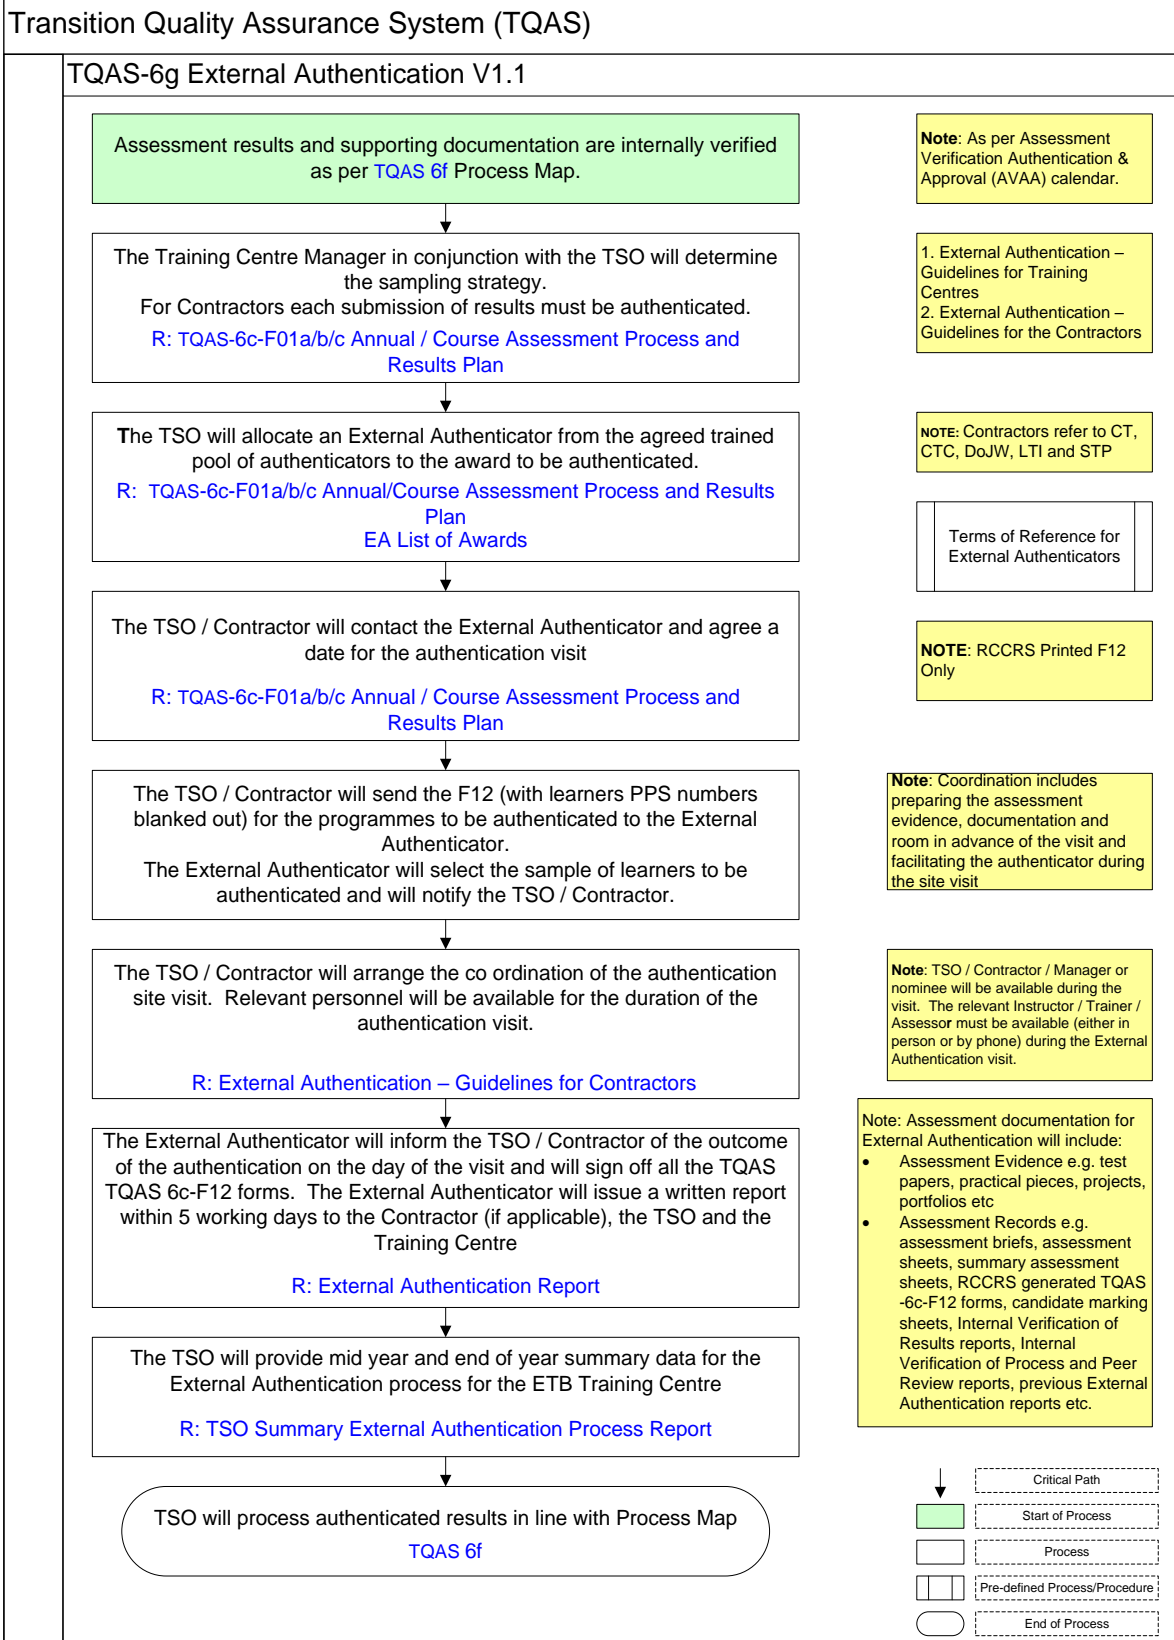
Transition Quality Assurance System (TQAS)

TQAS-6g External Authentication V1.1

Assessment results and supporting documentation are internally verified as per TQAS 6f Process Map.

Note: As per Assessment Verification Authentication & Approval (AVAA) calendar.

The Training Centre Manager in conjunction with the TSO will determine the sampling strategy.
For Contractors each submission of results must be authenticated.
R: TQAS-6c-F01a/b/c Annual / Course Assessment Process and Results Plan

1. External Authentication – Guidelines for Training Centres
2. External Authentication – Guidelines for the Contractors

The TSO will allocate an External Authenticator from the agreed trained pool of authenticators to the award to be authenticated.
R: TQAS-6c-F01a/b/c Annual/Course Assessment Process and Results Plan
EA List of Awards

NOTE: Contractors refer to CT, CTC, DoJW, LTI and STP

Terms of Reference for External Authenticators

The TSO / Contractor will contact the External Authenticator and agree a date for the authentication visit

R: TQAS-6c-F01a/b/c Annual / Course Assessment Process and Results Plan

NOTE: RCCRS Printed F12 Only

The TSO / Contractor will send the F12 (with learners PPS numbers blanked out) for the programmes to be authenticated to the External Authenticator.
The External Authenticator will select the sample of learners to be authenticated and will notify the TSO / Contractor.

Note: Coordination includes preparing the assessment evidence, documentation and room in advance of the visit and facilitating the authenticator during the site visit

The TSO / Contractor will arrange the co ordination of the authentication site visit. Relevant personnel will be available for the duration of the authentication visit.

R: External Authentication – Guidelines for Contractors

Note: TSO / Contractor / Manager or nominee will be available during the visit. The relevant Instructor / Trainer / Assessor must be available (either in person or by phone) during the External Authentication visit.

The External Authenticator will inform the TSO / Contractor of the outcome of the authentication on the day of the visit and will sign off all the TQAS TQAS 6c-F12 forms. The External Authenticator will issue a written report within 5 working days to the Contractor (if applicable), the TSO and the Training Centre

R: External Authentication Report

Note: Assessment documentation for External Authentication will include:
• Assessment Evidence e.g. test papers, practical pieces, projects, portfolios etc
• Assessment Records e.g. assessment briefs, assessment sheets, summary assessment sheets, RCCRS generated TQAS -6c-F12 forms, candidate marking sheets, Internal Verification of Results reports, Internal Verification of Process and Peer Review reports, previous External Authentication reports etc.

The TSO will provide mid year and end of year summary data for the External Authentication process for the ETB Training Centre

R: TSO Summary External Authentication Process Report

TSO will process authenticated results in line with Process Map TQAS 6f

Critical Path
Start of Process
Process
Pre-defined Process/Procedure
End of Process